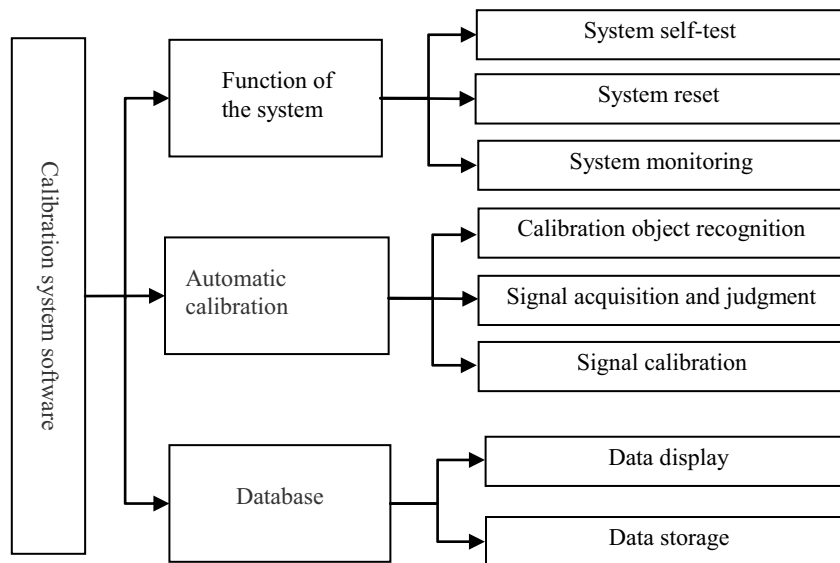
Calibration system software

Function of the system

System self-test

System reset

System monitoring

Automatic calibration

Calibration object recognition

Signal acquisition and judgment

Signal calibration

Database

Data display

Data storage